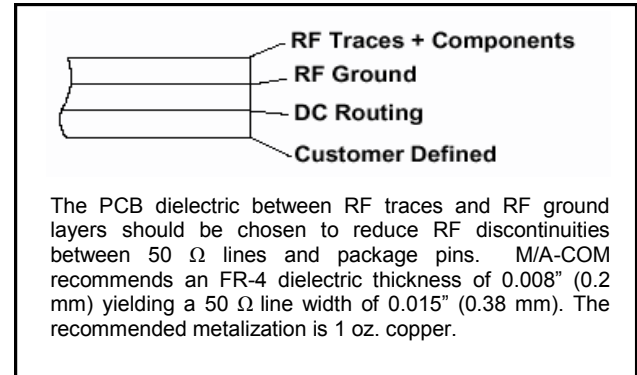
RF Traces + Components
RF Ground
DC Routing
Customer Defined

The PCB dielectric between RF traces and RF ground layers should be chosen to reduce RF discontinuities between 50 $\Omega$ lines and package pins. M/A-COM recommends an FR-4 dielectric thickness of 0.008" (0.2 mm) yielding a 50 $\Omega$ line width of 0.015" (0.38 mm). The recommended metalization is 1 oz. copper.